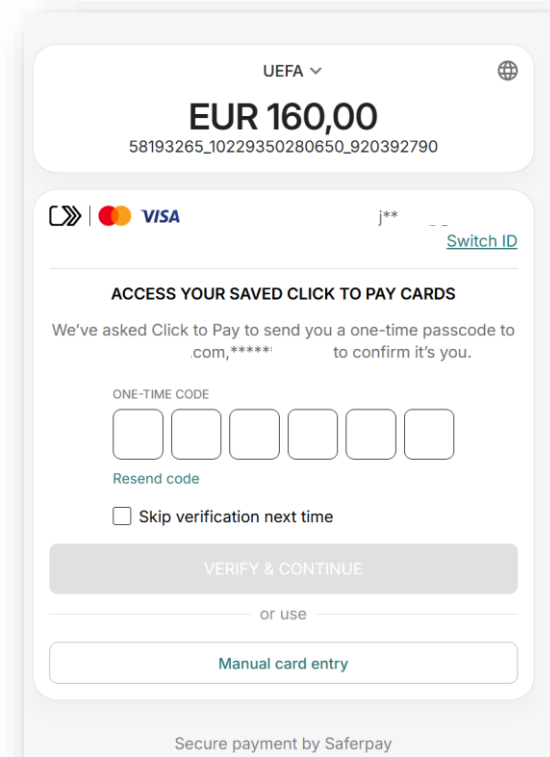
UEFA

EUR 160,00
58193265_10229350280650_920392790

VISA

j**

Switch ID

ACCESS YOUR SAVED CLICK TO PAY CARDS

We've asked Click to Pay to send you a one-time passcode to .com,***** to confirm it's you.

ONE-TIME CODE

Resend code

Skip verification next time

VERIFY & CONTINUE

or use

Manual card entry

Secure payment by Saferpay